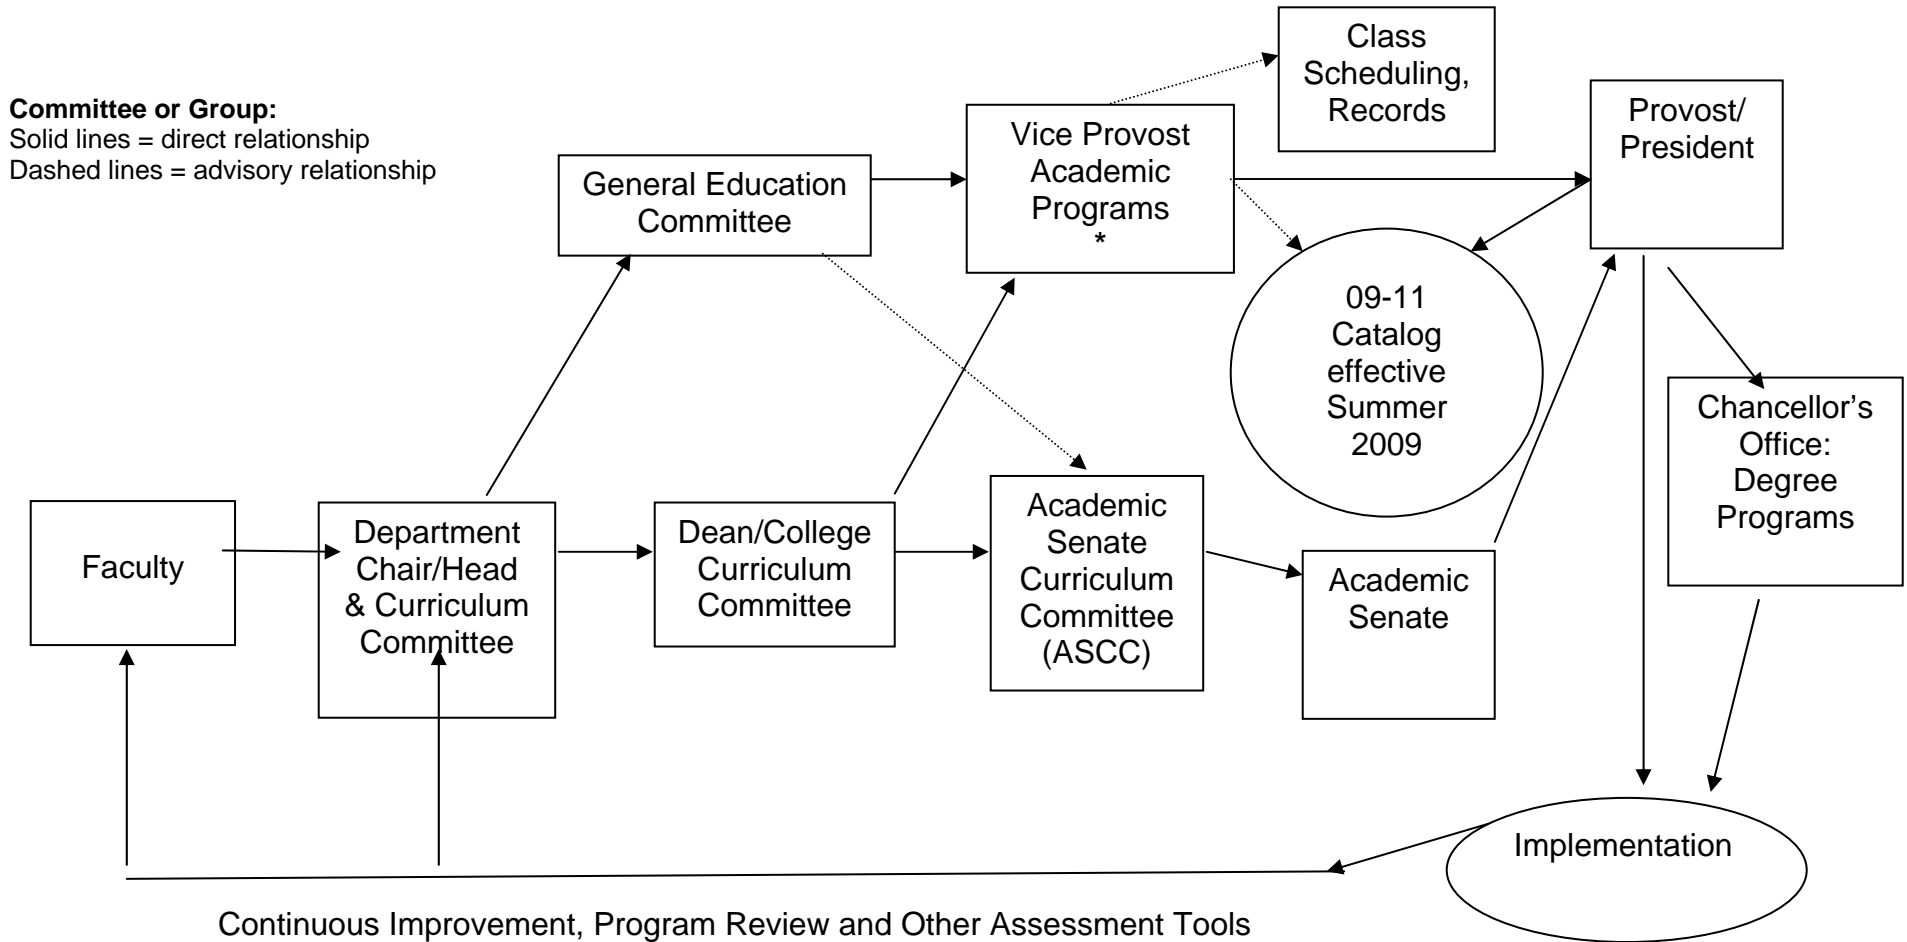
**Committee or Group:**
Solid lines = direct relationship
Dashed lines = advisory relationship

Class Scheduling, Records

Provost/ President

Vice Provost Academic Programs
*

General Education Committee

09-11 Catalog effective Summer 2009

Chancellor's Office: Degree Programs

Faculty

Department Chair/Head & Curriculum Committee

Dean/College Curriculum Committee

Academic Senate Curriculum Committee (ASCC)

Academic Senate

Implementation

Continuous Improvement, Program Review and Other Assessment Tools